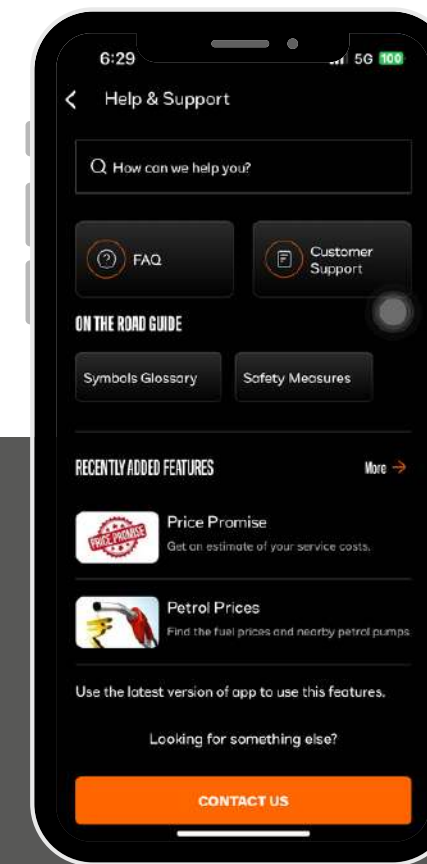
6:29
5G 100

Help & Support

How can we help you?

FAQ

Customer Support

ON THE ROAD GUIDE

Symbols Glossary

Safety Measures

RECENTLY ADDED FEATURES

More

PRICE PROMISE

Price Promise

Get an estimate of your service costs.

Petrol Prices

Find the fuel prices and nearby petrol pumps

Use the latest version of app to use this features.

Looking for something else?

CONTACT US